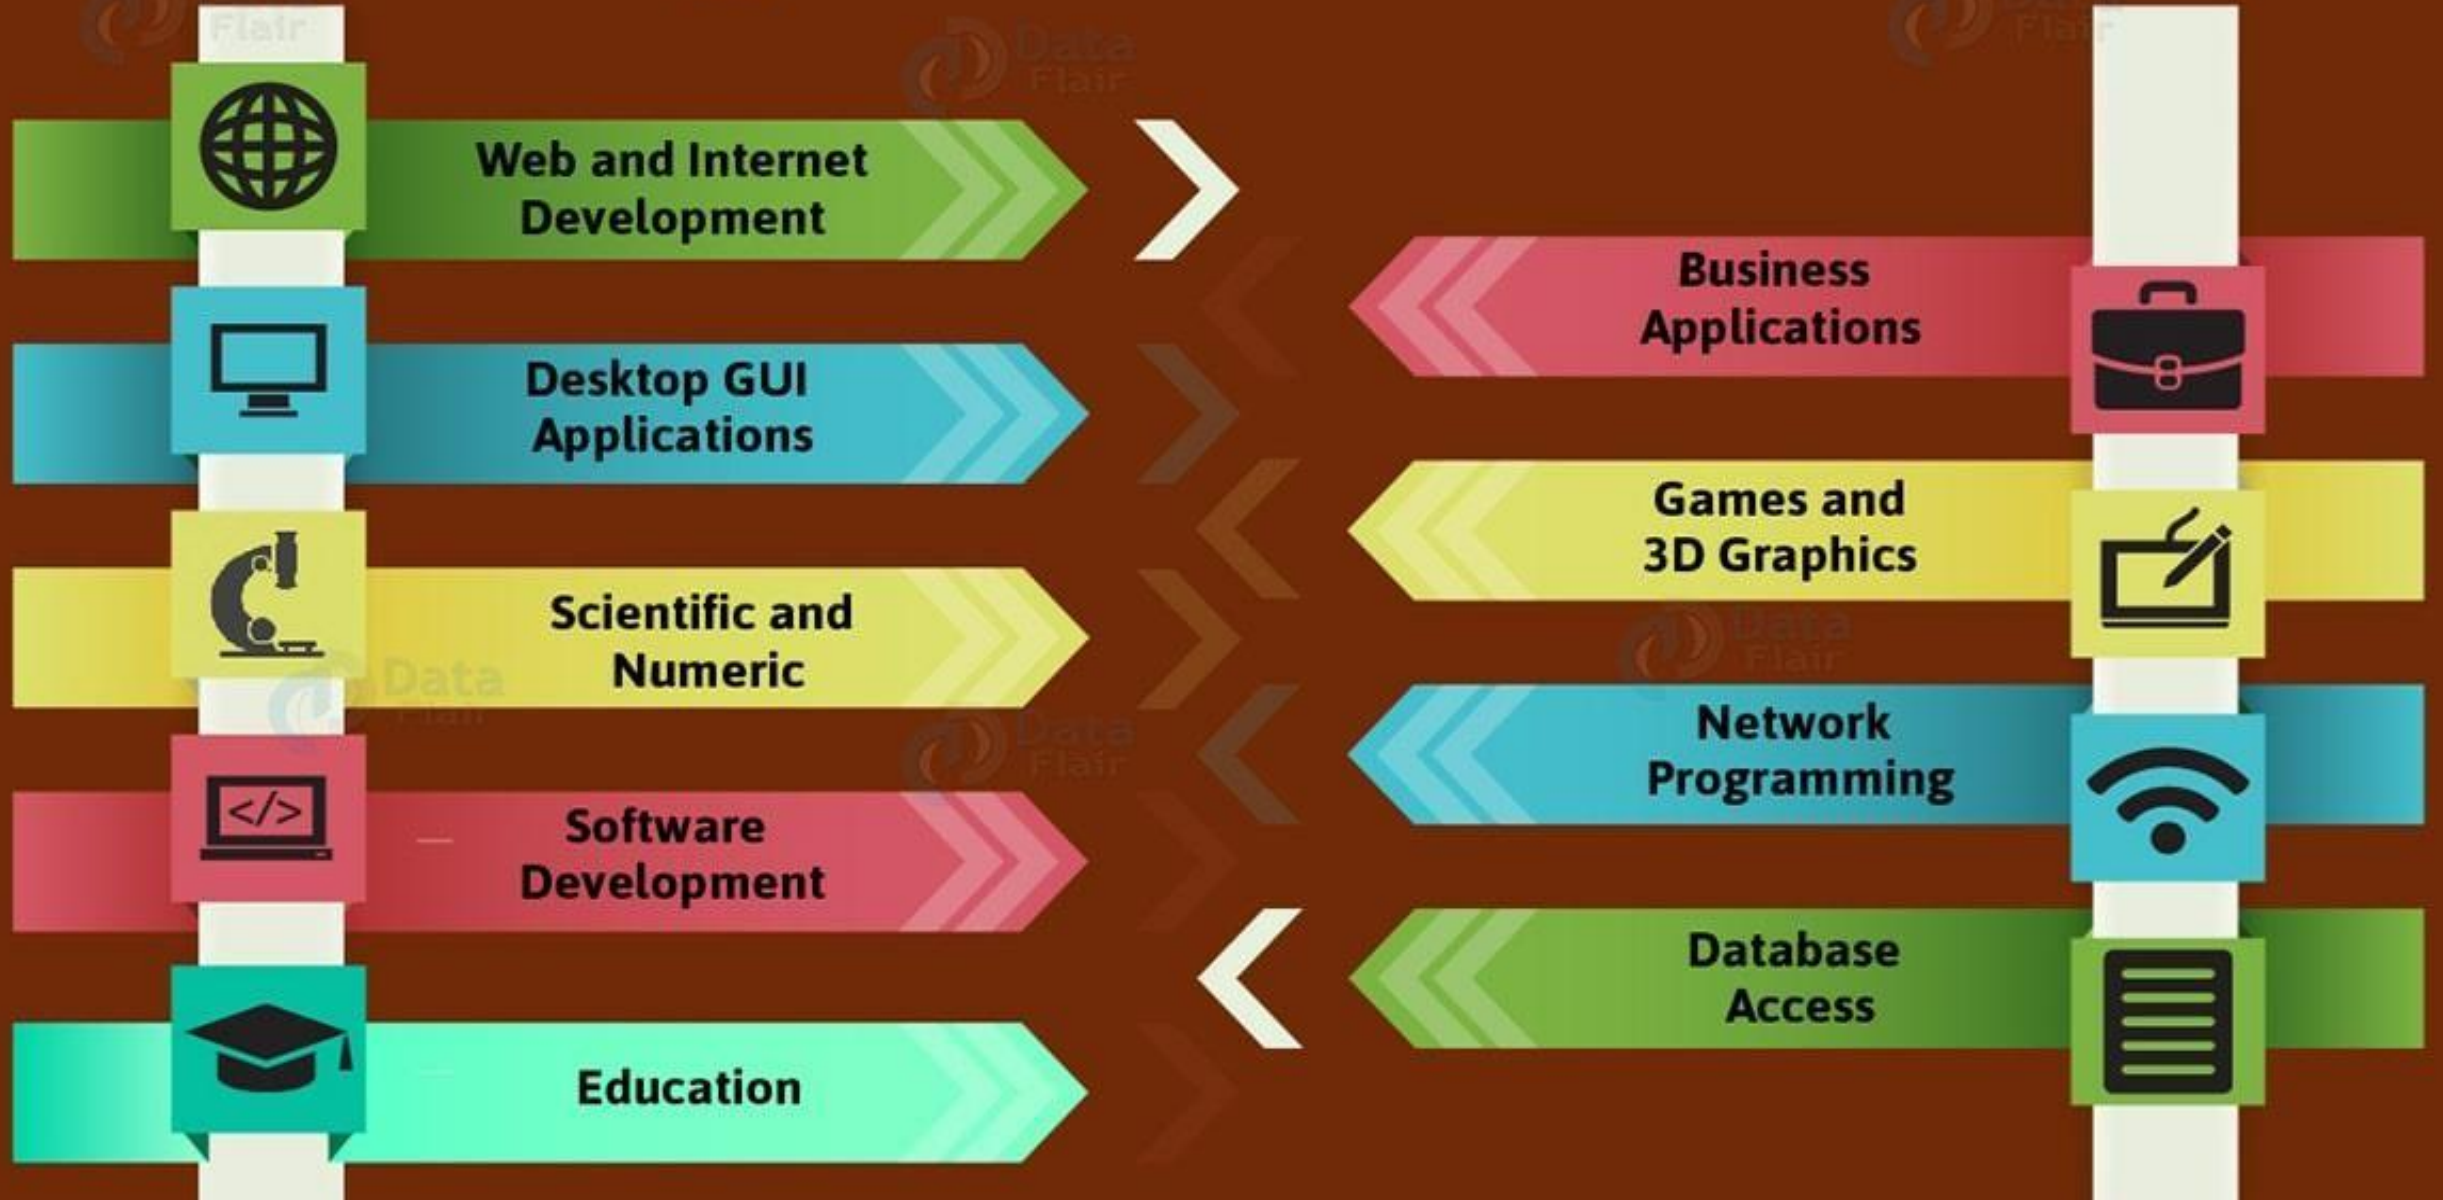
Web and Internet Development

Desktop GUI Applications

Scientific and Numeric

Software Development

Education

Business Applications

Games and 3D Graphics

Network Programming

Database Access

</> 

Data Flair